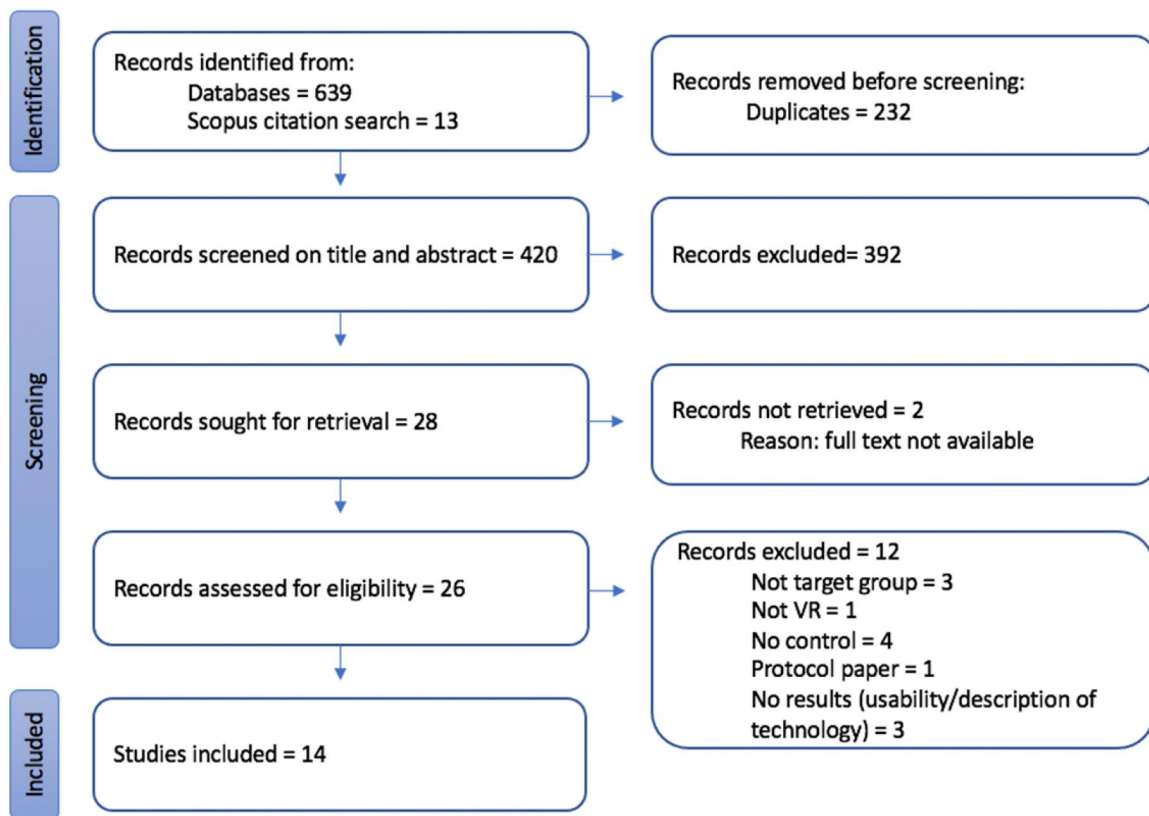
Identification

Records identified from:
Databases = 639
Scopus citation search = 13

Records removed before screening:
Duplicates = 232

Screening

Records screened on title and abstract = 420

Records excluded= 392

Records sought for retrieval = 28

Records not retrieved = 2
Reason: full text not available

Records assessed for eligibility = 26

Records excluded = 12
Not target group = 3
Not VR = 1
No control = 4
Protocol paper = 1
No results (usability/description of technology) = 3

Included

Studies included = 14